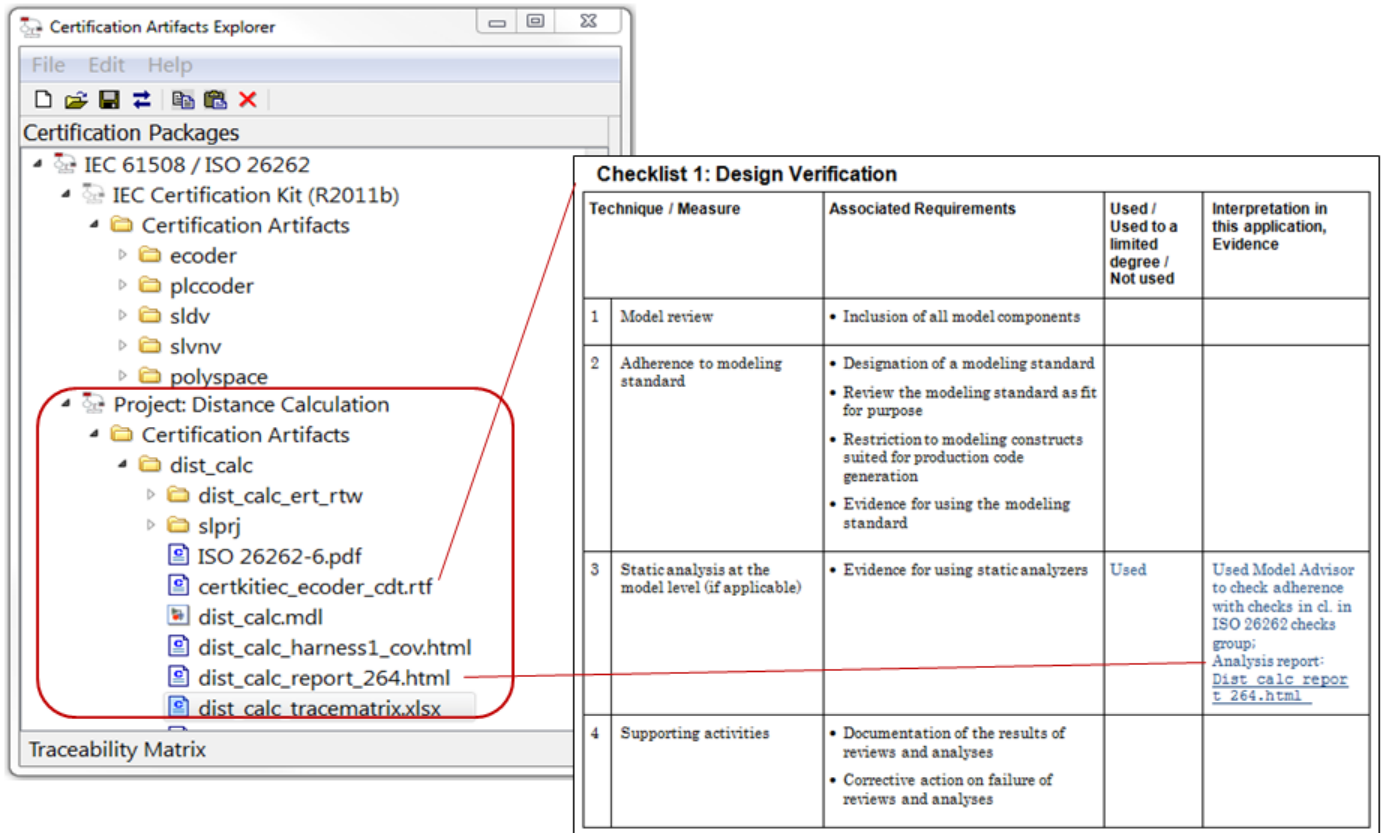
Certification Artifacts Explorer

File Edit Help

Certification Packages

IEC 61508 / ISO 26262
IEC Certification Kit (R2011b)
Certification Artifacts
ecoder
plccoder
sldv
slvnv
polyspace
Project: Distance Calculation
Certification Artifacts
dist_calc
dist_calc_ert_rtw
slprj
ISO 26262-6.pdf
certkitiec_ecoder_cdt.rtf
dist_calc.mdl
dist_calc_harness1_cov.html
dist_calc_report_264.html
dist_calc_tracematrix.xlsx

Traceability Matrix

Checklist 1: Design Verification

| Technique / Measure | | Associated Requirements | Used / Used to a limited degree / Not used | Interpretation in this application, Evidence |
|---|---|---|---|---|
| 1 | Model review | • Inclusion of all model components | | |
| 2 | Adherence to modeling standard | • Designation of a modeling standard<br>• Review the modeling standard as fit for purpose<br>• Restriction to modeling constructs suited for production code generation<br>• Evidence for using the modeling standard | | |
| 3 | Static analysis at the model level (if applicable) | • Evidence for using static analyzers | Used | Used Model Advisor to check adherence with checks in cl. in ISO 26262 checks group;<br>Analysis report: Dist_calc_report_264.html |
| 4 | Supporting activities | • Documentation of the results of reviews and analyses<br>• Corrective action on failure of reviews and analyses | | |